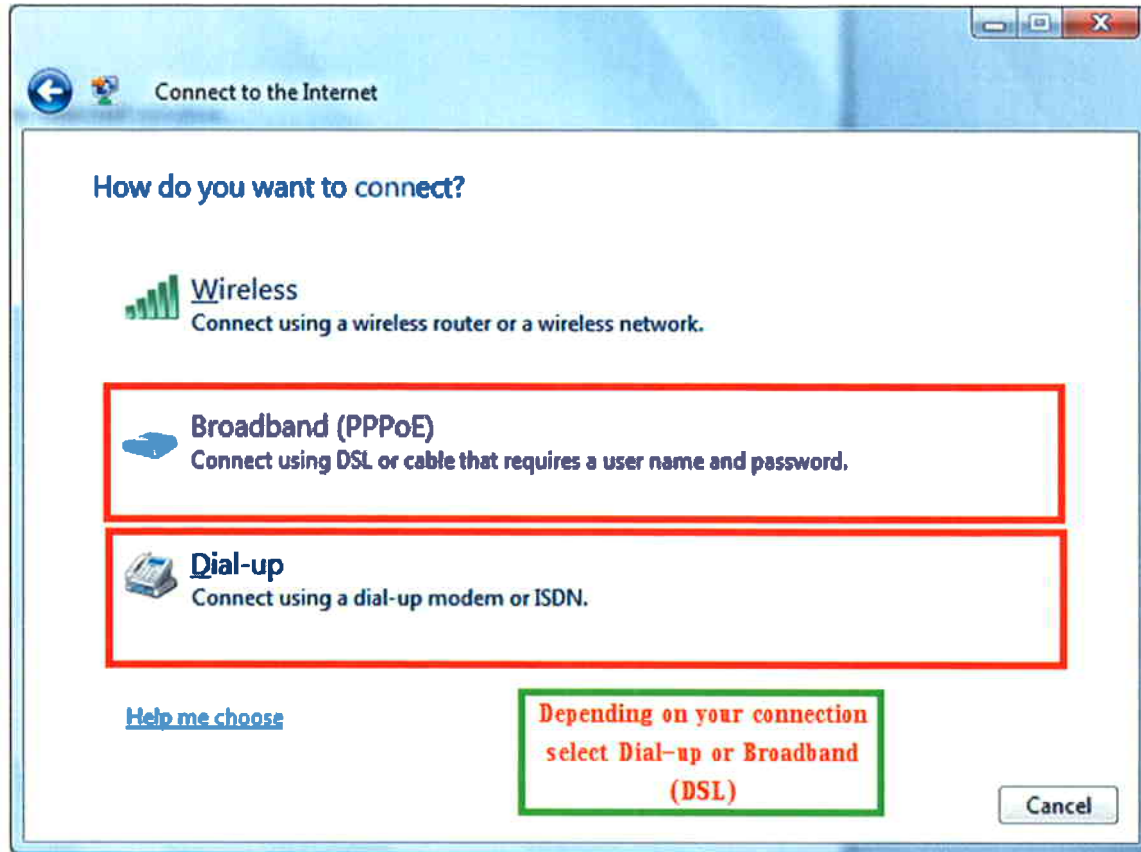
Connect to the Internet

How do you want to connect?

Wireless
Connect using a wireless router or a wireless network.

Broadband (PPPoE)
Connect using DSL or cable that requires a user name and password.

Dial-up
Connect using a dial-up modem or ISDN.

Help me choose

Depending on your connection select Dial-up or Broadband (DSL)

Cancel